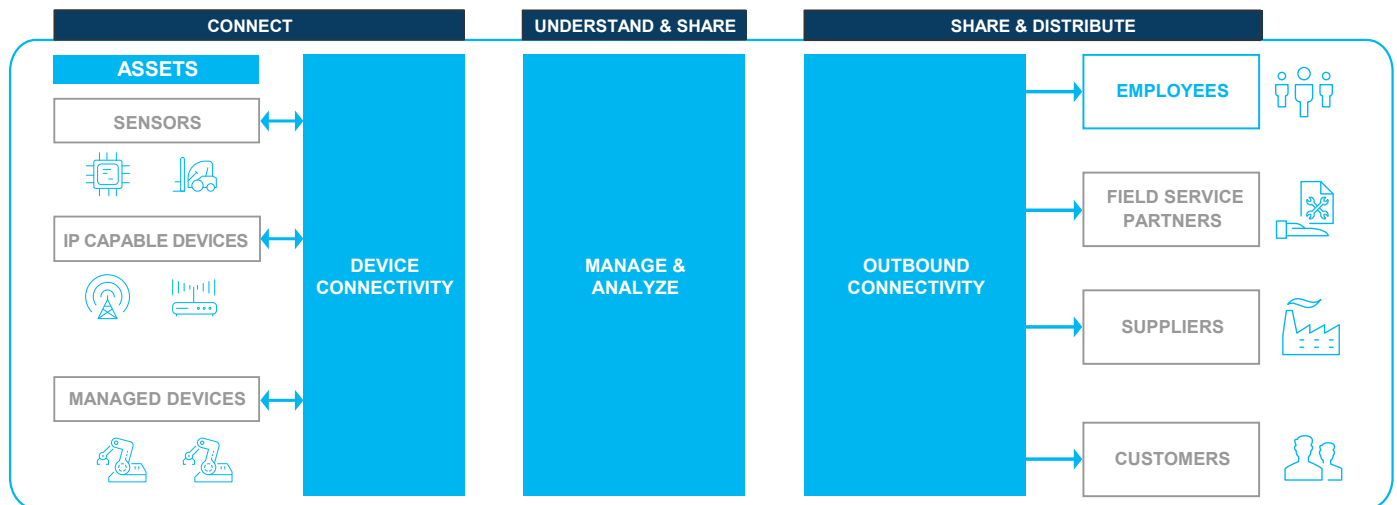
CONNECT

UNDERSTAND & SHARE

SHARE & DISTRIBUTE

ASSETS

SENSORS

IP CAPABLE DEVICES

MANAGED DEVICES

DEVICE CONNECTIVITY

MANAGE & ANALYZE

OUTBOUND CONNECTIVITY

EMPLOYEES

FIELD SERVICE PARTNERS

SUPPLIERS

CUSTOMERS